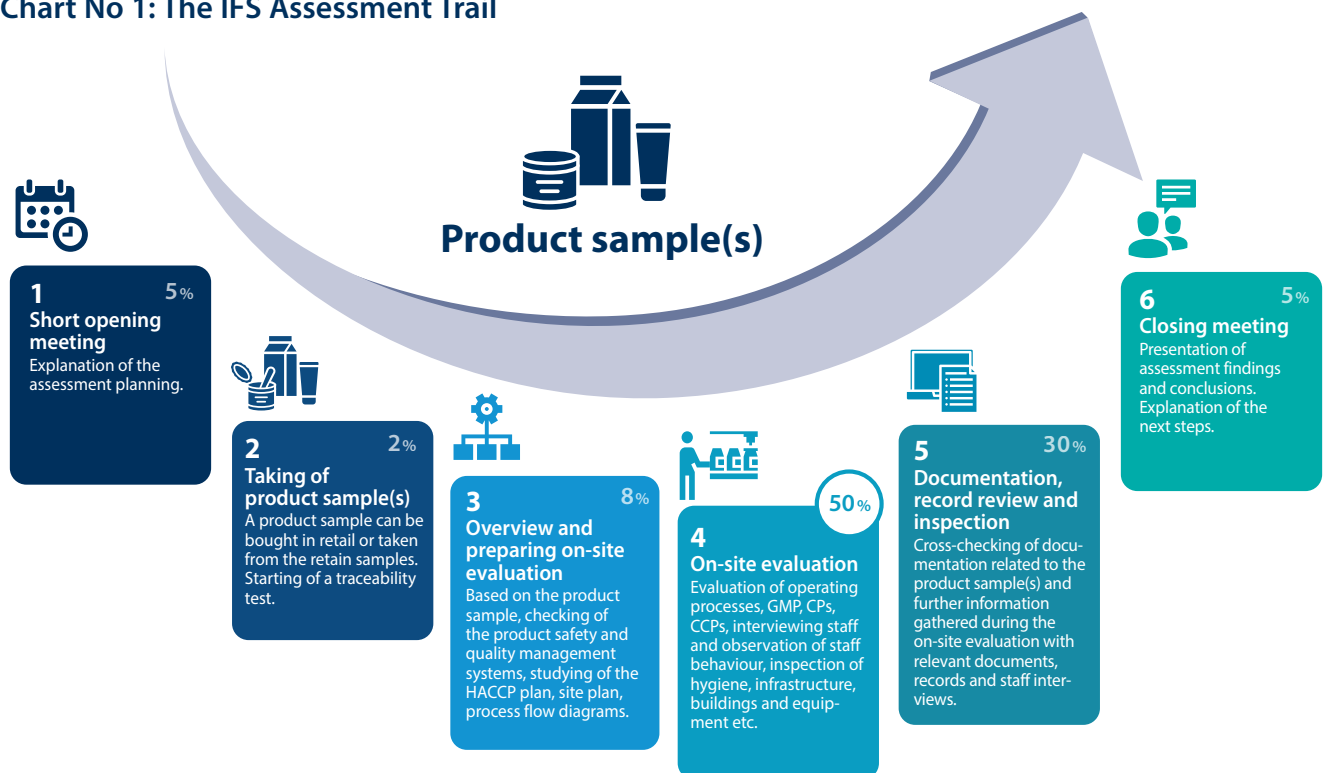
Chart No 1: The IFS Assessment Trail

Product sample(s)

1 5%
Short opening meeting
Explanation of the assessment planning.

2 2%
Taking of product sample(s)
A product sample can be bought in retail or taken from the retain samples. Starting of a traceability test.

3 8%
Overview and preparing on-site evaluation
Based on the product sample, checking of the product safety and quality management systems, studying of the HACCP plan, site plan, process flow diagrams.

50%
4
On-site evaluation
Evaluation of operating processes, GMP, CPs, CCPs, interviewing staff and observation of staff behaviour, inspection of hygiene, infrastructure, buildings and equipment etc.

5 30%
Documentation, record review and inspection
Cross-checking of documentation related to the product sample(s) and further information gathered during the on-site evaluation with relevant documents, records and staff interviews.

6 5%
Closing meeting
Presentation of assessment findings and conclusions. Explanation of the next steps.